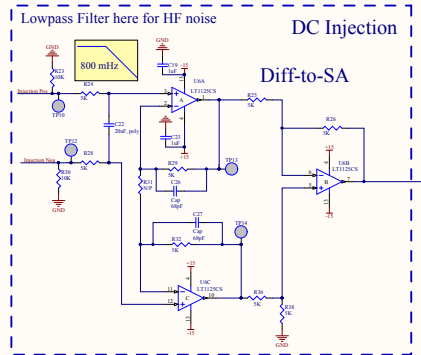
Lowpass Filter here for HF noise

DC Injection

800 mHz

Diff-to-SA

GND
R23
10K
Injection Pos
R24
5K
TP10
GND
C19
1uF
+15
U6A
LT1125CS
C22
20uF, poly
C23
1uF
-15
R25
5K
R26
5K
TP11
Injection Neg
R28
5K
R30
10K
GND
R29
5K
C26
Cap
68pF
TP13
R31
N/P
+15
U6B
LT1125CS
-15
C27
Cap
68pF
TP14
R32
5K
-15
U6C
LT1125CS
+15
R36
5K
R38
5K
GND